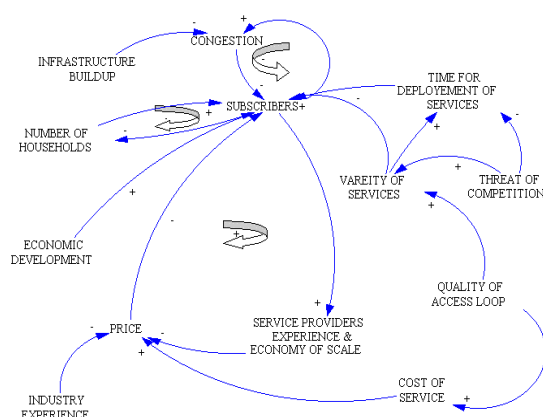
CONGESTION

INFRASTRUCTURE BUILDUP

TIME FOR DEPLOYEMENT OF SERVICES

SUBSCRIBERS+

NUMBER OF HOUSEHOLDS

VAREITY OF SERVICES

THREAT OF COMPETITION

ECONOMIC DEVELOPMENT

QUALITY OF ACCESS LOOP

PRICE

SERVICE PROVIDERS EXPERIENCE & ECONOMY OF SCALE

COST OF SERVICE

INDUSTRY EXPERIENCE

-
+
-
+
+
-
-
+
+
+
+
-
-
+
-
-
+
+
+